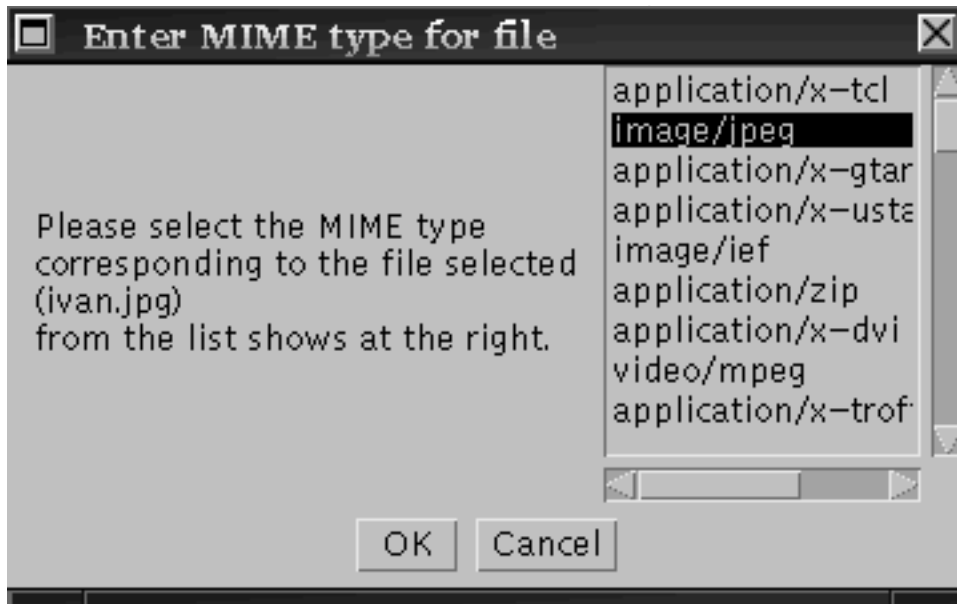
Enter MIME type for file

Please select the MIME type corresponding to the file selected (ivan.jpg) from the list shows at the right.

application/x-tcl
image/jpeg
application/x-gtar
application/x-usta
image/ief
application/zip
application/x-dvi
video/mpeg
application/x-trof

OK Cancel